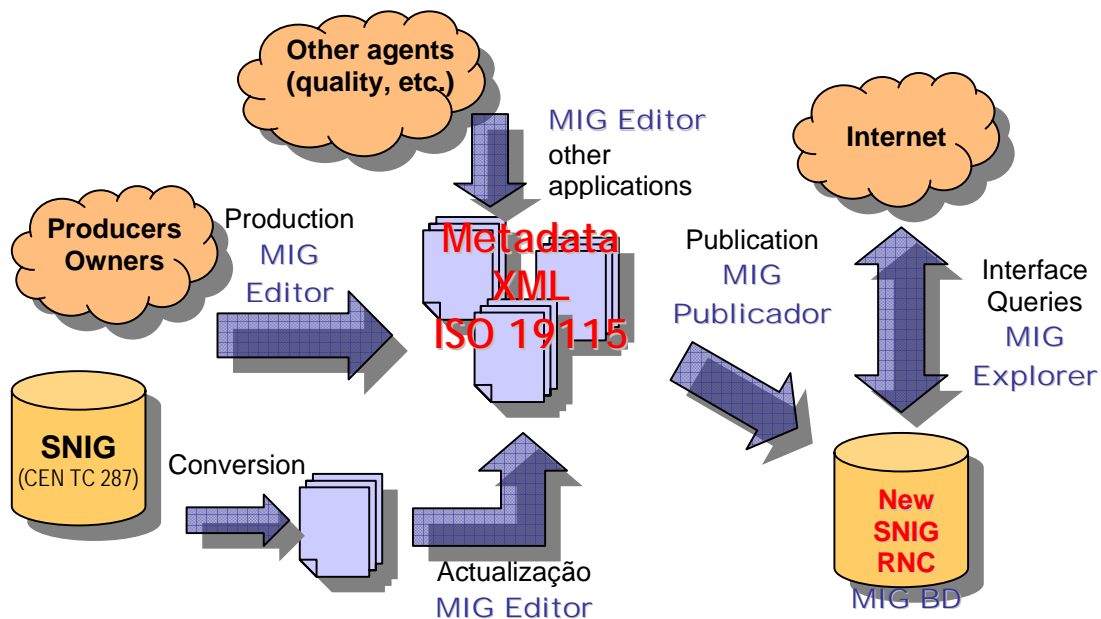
Other agents (quality, etc.)

MIG Editor
other applications

Internet

Producers Owners

Production
MIG
Editor

Metadata
XML
ISO 19115

Publication
MIG
Publicador

Interface
Queries
MIG
Explorer

SNIG
(CEN TC 287)

Conversion

Actualização
MIG Editor

New
SNIG
RNC

MIG BD